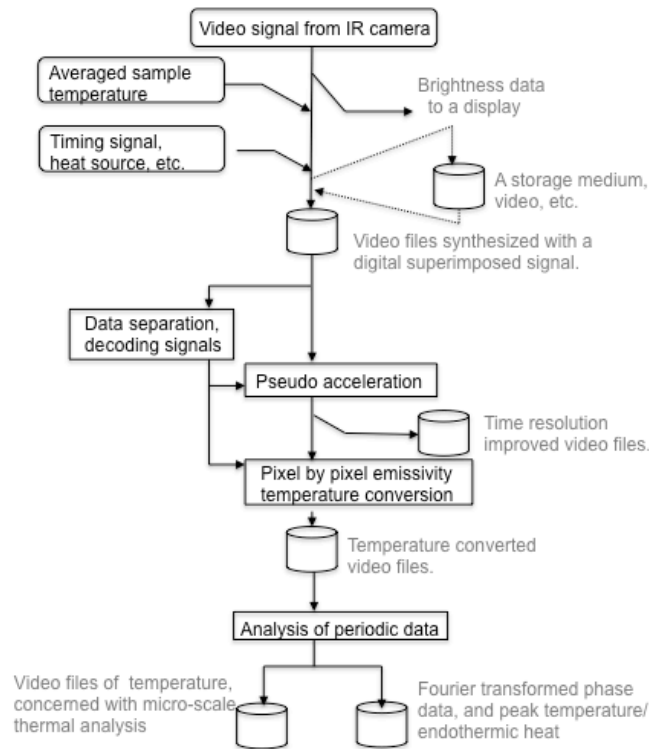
Video signal from IR camera

Averaged sample temperature

Brightness data to a display

Timing signal, heat source, etc.

A storage medium, video, etc.

Video files synthesized with a digital superimposed signal.

Data separation, decoding signals

Pseudo acceleration

Time resolution improved video files.

Pixel by pixel emissivity temperature conversion

Temperature converted video files.

Analysis of periodic data

Video files of temperature, concerned with micro-scale thermal analysis

Fourier transformed phase data, and peak temperature/ endothermic heat